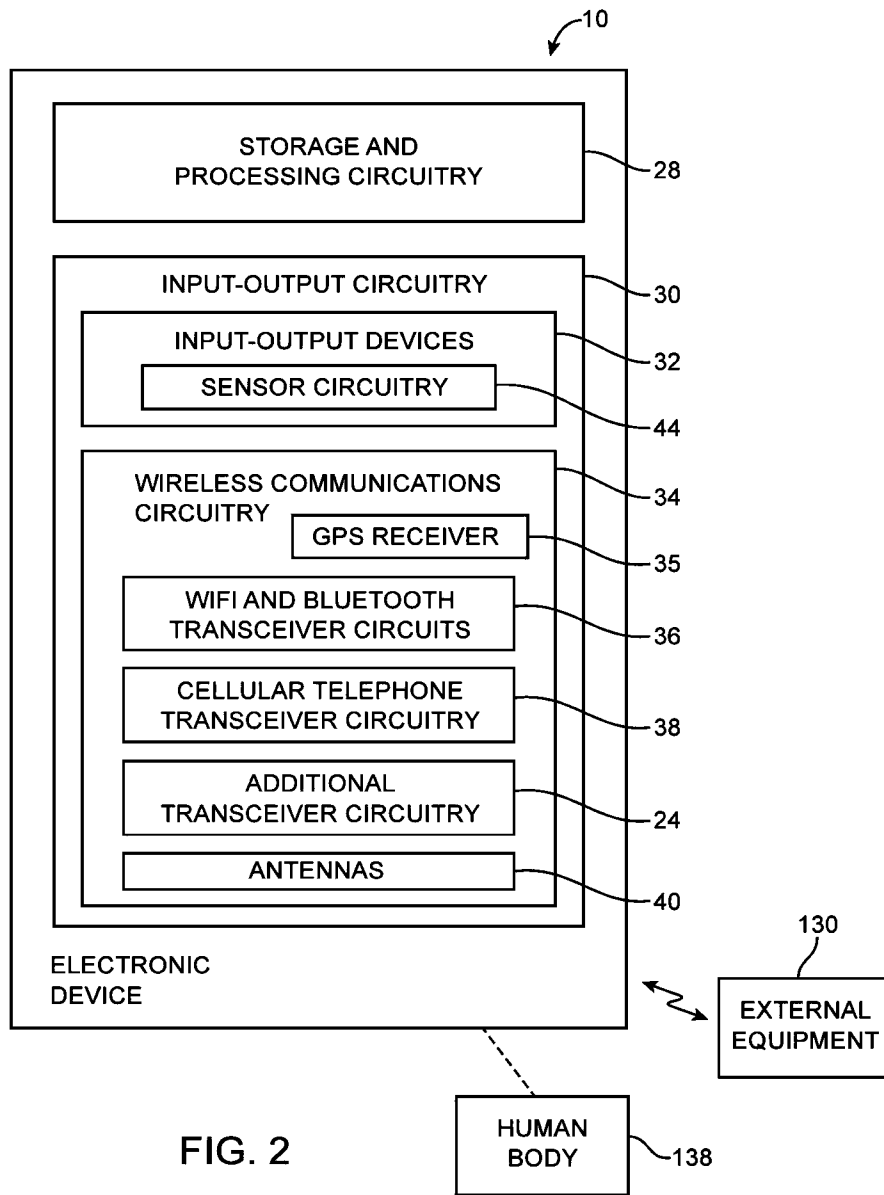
10

STORAGE AND PROCESSING CIRCUITRY

28

INPUT-OUTPUT CIRCUITRY

30

INPUT-OUTPUT DEVICES

32

SENSOR CIRCUITRY

44

WIRELESS COMMUNICATIONS CIRCUITRY

34

GPS RECEIVER

35

WIFI AND BLUETOOTH TRANSCEIVER CIRCUITS

36

CELLULAR TELEPHONE TRANSCEIVER CIRCUITRY

38

ADDITIONAL TRANSCEIVER CIRCUITRY

24

ANTENNAS

40

ELECTRONIC DEVICE

130

EXTERNAL EQUIPMENT

HUMAN BODY

138

FIG. 2